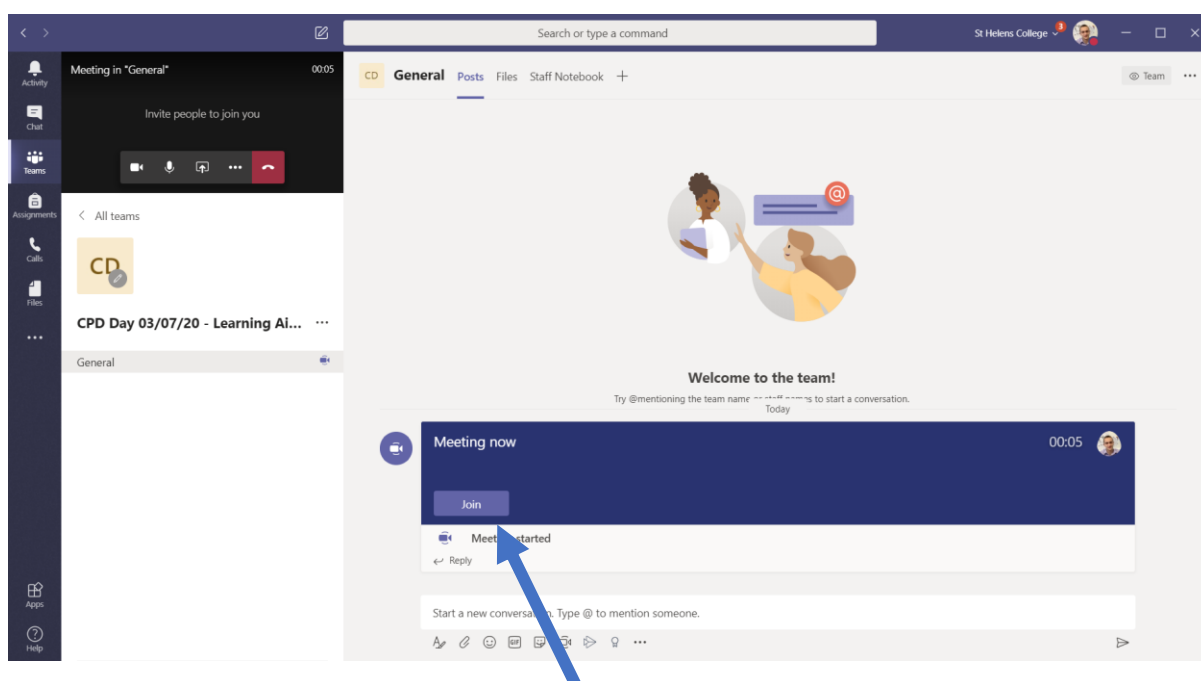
Search or type a command

St Helens College 3

Activity
Chat
Teams
Assignments
Calls
Files
...
Apps
Help

Meeting in "General" 00:05

Invite people to join you

< All teams

CD

CPD Day 03/07/20 - Learning Ai... ...

General

CD General Posts Files Staff Notebook +

Team ...

Welcome to the team!

Try @mentioning the team name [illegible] to start a conversation.

Today

Meeting now 00:05

Join

Meet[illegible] started

Reply

Start a new conversa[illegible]n. Type @ to mention someone.